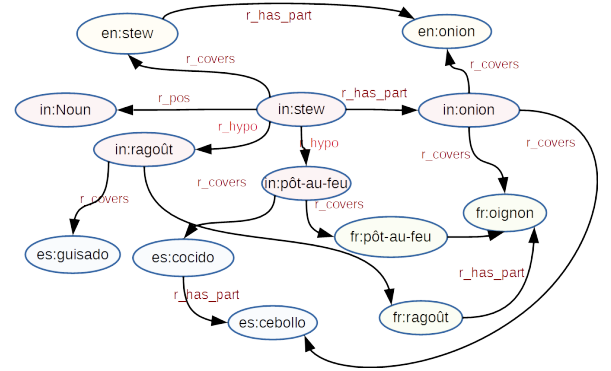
en:stew
r_has_part
en:onion
r_covers
r_covers
in:Noun
r_pos
in:stew
r_has_part
in:onion
r_hypo
r_covers
in:ragoût
r_hypo
r_covers
r_covers
in:pôt-au-feu
r_covers
fr:oignon
es:guisado
es:cocido
fr:pôt-au-feu
r_has_part
r_has_part
es:cebollo
fr:ragoût